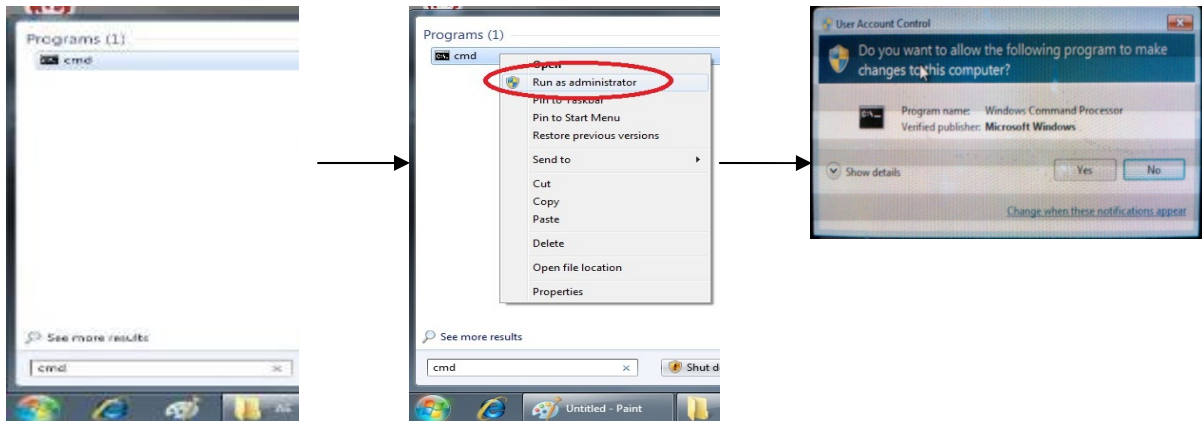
Programs (1)
cmd

See more results
cmd

Programs (1)
cmd
Open
Run as administrator
Pin to Taskbar
Pin to Start Menu
Restore previous versions
Send to
Cut
Copy
Paste
Delete
Open file location
Properties

See more results
cmd
Shut d
Untitled - Paint

User Account Control
Do you want to allow the following program to make changes to this computer?
Program name: Windows Command Processor
Verified publisher: Microsoft Windows
Show details
Yes
No
Change when these notifications appear